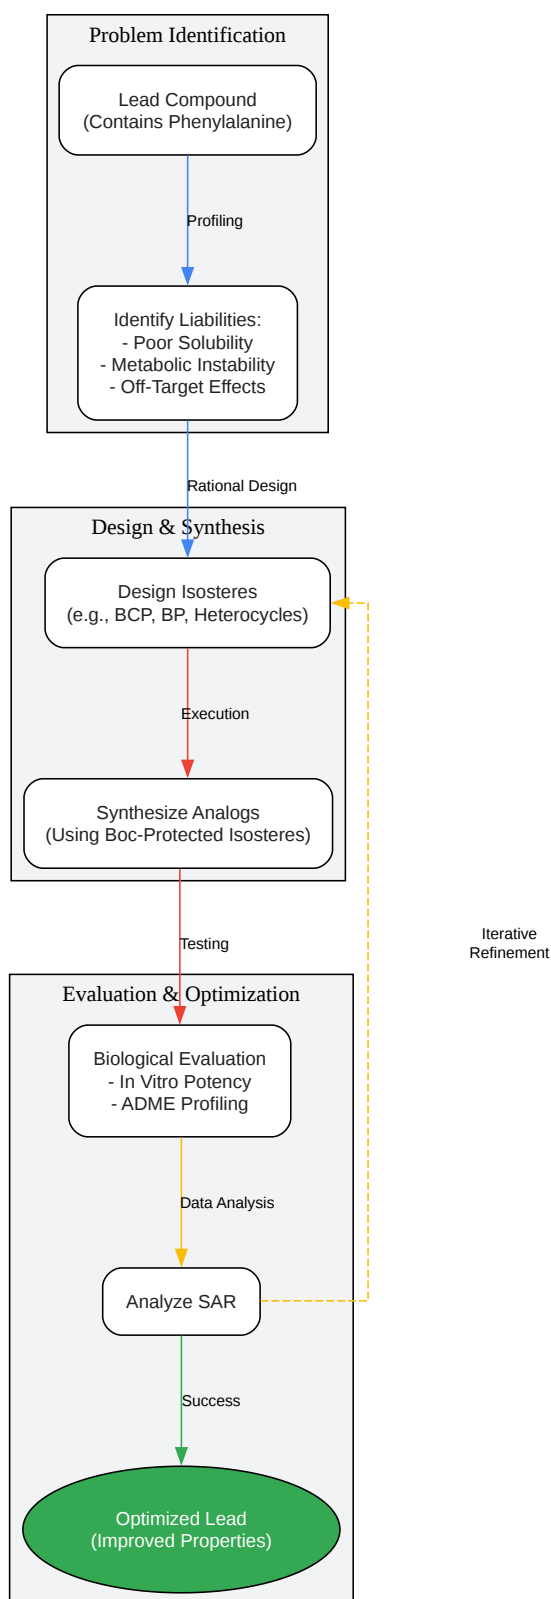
Problem Identification

Lead Compound
(Contains Phenylalanine)

Profiling

Identify Liabilities:
- Poor Solubility
- Metabolic Instability
- Off-Target Effects

Rational Design

Design & Synthesis

Design Isosteres
(e.g., BCP, BP, Heterocycles)

Execution

Synthesize Analogs
(Using Boc-Protected Isosteres)

Testing

Iterative Refinement

Evaluation & Optimization

Biological Evaluation
- In Vitro Potency
- ADME Profiling

Data Analysis

Analyze SAR

Success

Optimized Lead
(Improved Properties)